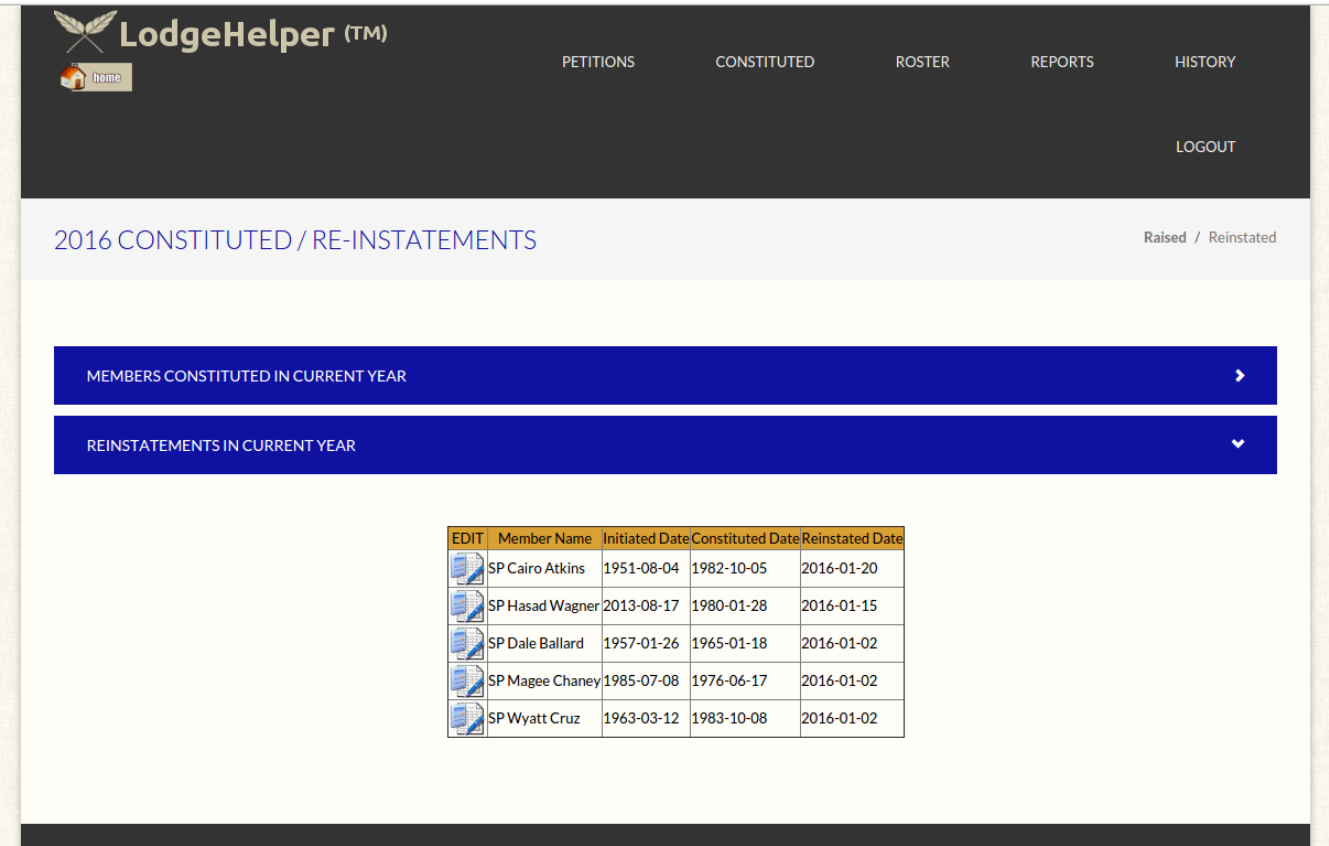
LodgeHelper (TM)

home

PETITIONS
CONSTITUTED
ROSTER
REPORTS
HISTORY
LOGOUT

2016 CONSTITUTED / RE-INSTATEMENTS

Raised / Reinstated

MEMBERS CONSTITUTED IN CURRENT YEAR

REINSTATEMENTS IN CURRENT YEAR

| EDIT | Member Name | Initiated Date | Constituted Date | Reinstated Date |
|---|---|---|---|---|
| | SP Cairo Atkins | 1951-08-04 | 1982-10-05 | 2016-01-20 |
| | SP Hasad Wagner | 2013-08-17 | 1980-01-28 | 2016-01-15 |
| | SP Dale Ballard | 1957-01-26 | 1965-01-18 | 2016-01-02 |
| | SP Magee Chaney | 1985-07-08 | 1976-06-17 | 2016-01-02 |
| | SP Wyatt Cruz | 1963-03-12 | 1983-10-08 | 2016-01-02 |